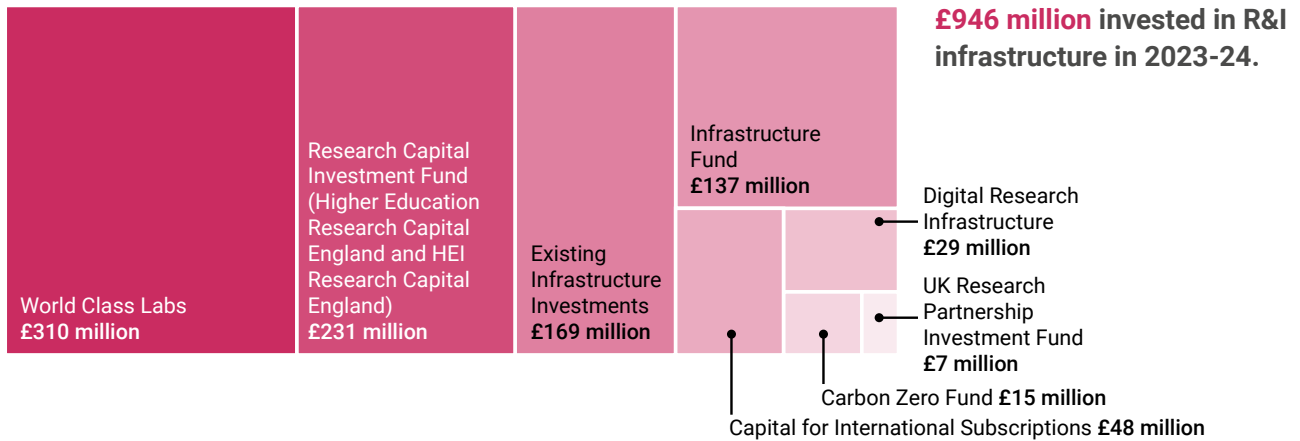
**£946 million** invested in R&I infrastructure in 2023-24.

World Class Labs
**£310 million**

Research Capital Investment Fund (Higher Education Research Capital England and HEI Research Capital England)
**£231 million**

Existing Infrastructure Investments
**£169 million**

Infrastructure Fund
**£137 million**

Digital Research Infrastructure
**£29 million**

UK Research Partnership Investment Fund
**£7 million**

Carbon Zero Fund **£15 million**

Capital for International Subscriptions **£48 million**